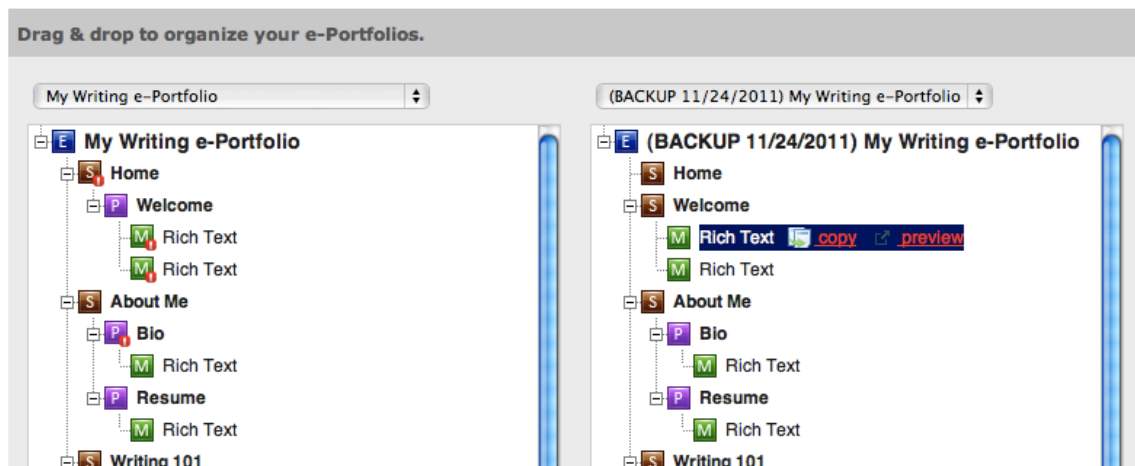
Drag & drop to organize your e-Portfolios.

My Writing e-Portfolio

E My Writing e-Portfolio
S Home
P Welcome
M Rich Text
M Rich Text
S About Me
P Bio
M Rich Text
P Resume
M Rich Text
S Writing 101

(BACKUP 11/24/2011) My Writing e-Portfolio

E (BACKUP 11/24/2011) My Writing e-Portfolio
S Home
S Welcome
M Rich Text copy preview
M Rich Text
S About Me
P Bio
M Rich Text
P Resume
M Rich Text
S Writing 101